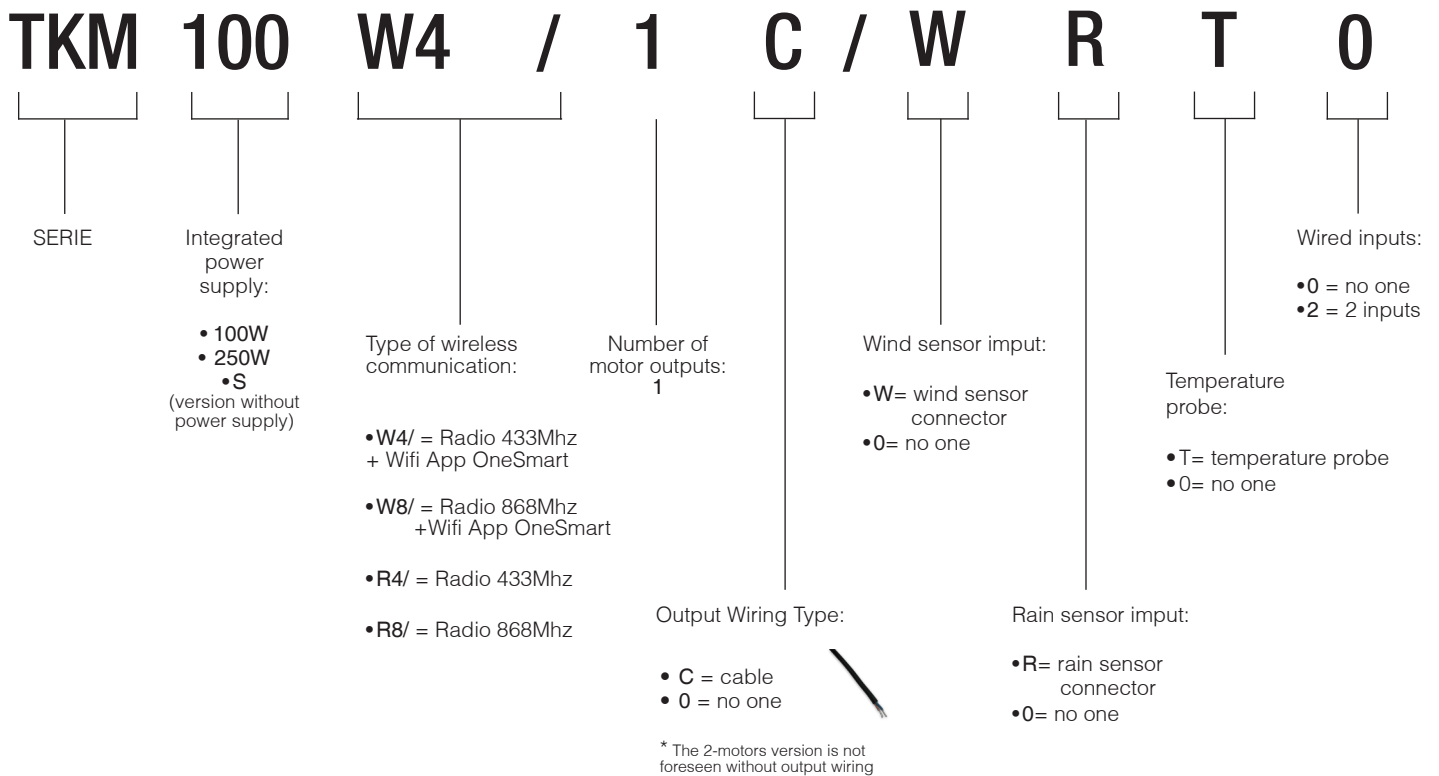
TKM 100 W4 / 1 C / W R T 0

SERIE

Integrated power supply:

• 100W
• 250W
• S
(version without power supply)

Type of wireless communication:

• W4/ = Radio 433Mhz + Wifi App OneSmart

• W8/ = Radio 868Mhz +Wifi App OneSmart

• R4/ = Radio 433Mhz

• R8/ = Radio 868Mhz

Number of motor outputs:
1

Output Wiring Type:

• C = cable
• 0 = no one

* The 2-motors version is not foreseen without output wiring

Wind sensor imput:

• W= wind sensor connector
• 0= no one

Rain sensor imput:

• R= rain sensor connector
• 0= no one

Temperature probe:

• T= temperature probe
• 0= no one

Wired inputs:

• 0 = no one
• 2 = 2 inputs